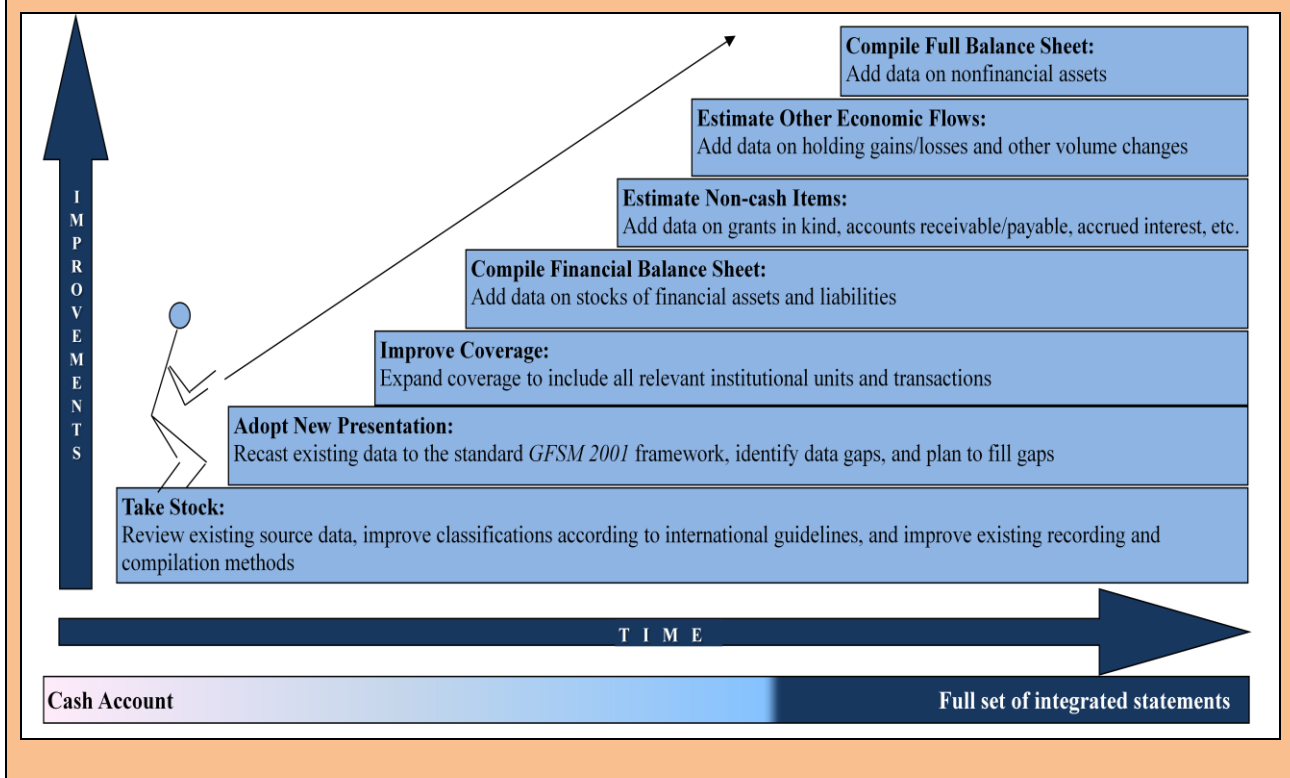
IMPROVEMENTS

Compile Full Balance Sheet:
Add data on nonfinancial assets

Estimate Other Economic Flows:
Add data on holding gains/losses and other volume changes

Estimate Non-cash Items:
Add data on grants in kind, accounts receivable/payable, accrued interest, etc.

Compile Financial Balance Sheet:
Add data on stocks of financial assets and liabilities

Improve Coverage:
Expand coverage to include all relevant institutional units and transactions

Adopt New Presentation:
Recast existing data to the standard *GFSM 2001* framework, identify data gaps, and plan to fill gaps

Take Stock:
Review existing source data, improve classifications according to international guidelines, and improve existing recording and compilation methods

TIME

Cash Account

Full set of integrated statements